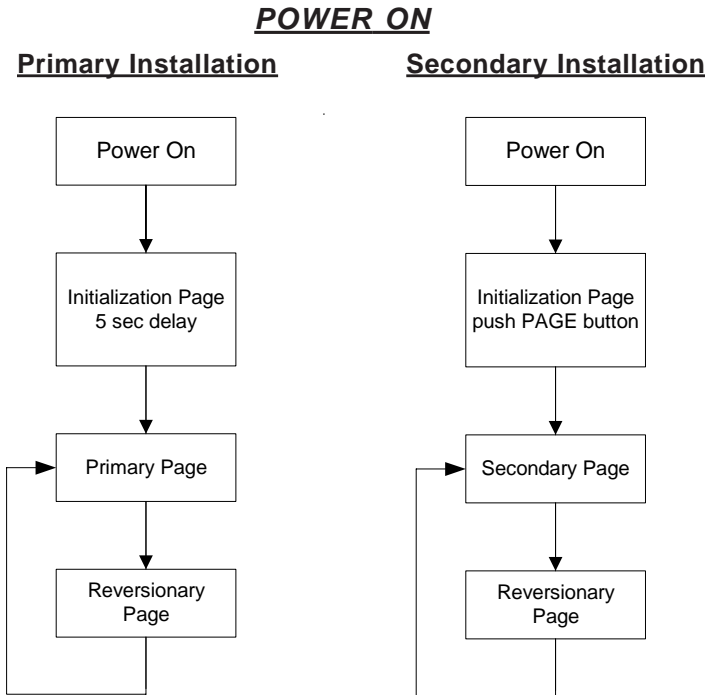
POWER ON

Primary Installation

Power On

Initialization Page 5 sec delay

Primary Page

Reversionary Page

Secondary Installation

Power On

Initialization Page push PAGE button

Secondary Page

Reversionary Page